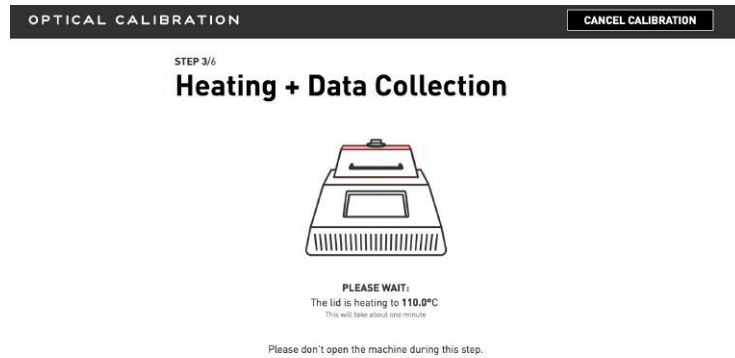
OPTICAL CALIBRATION

CANCEL CALIBRATION

STEP 3/6

Heating + Data Collection

PLEASE WAIT:

The lid is heating to 110.0°C

This will take about one minute

Please don't open the machine during this step.